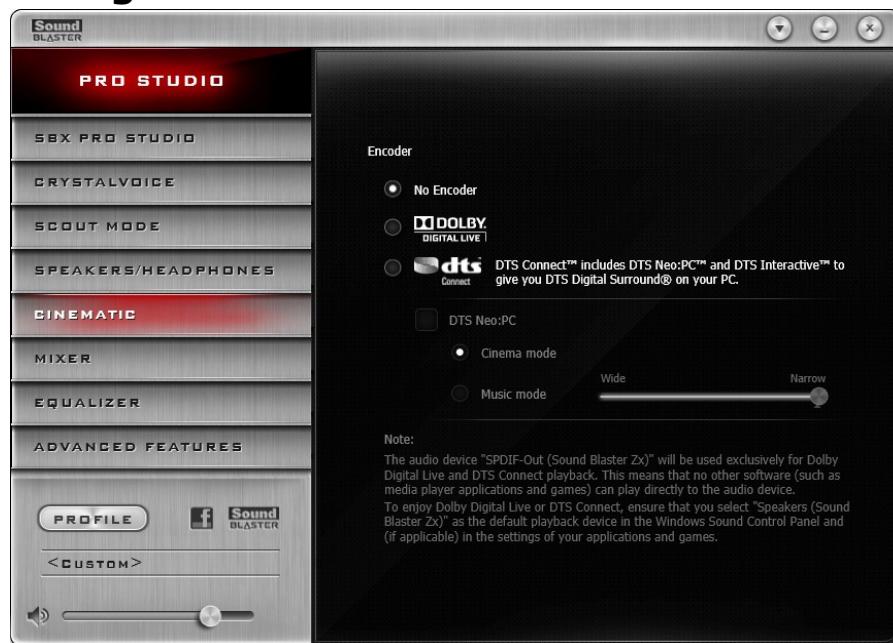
Sound BLASTER

PRO STUDIO

SBX PRO STUDIO

CRYSTALVOICE

SCOUT MODE

SPEAKERS/HEADPHONES

CINEMATIC

MIXER

EQUALIZER

ADVANCED FEATURES

PROFILE

Sound BLASTER

<CUSTOM>

Encoder

No Encoder

DOLBY. DIGITAL LIVE

dts Connect

DTS Connect™ includes DTS Neo:PC™ and DTS Interactive™ to give you DTS Digital Surround® on your PC.

DTS Neo:PC

Cinema mode

Wide

Narrow

Music mode

Note:

The audio device "SPDIF-Out (Sound Blaster Zx)" will be used exclusively for Dolby Digital Live and DTS Connect playback. This means that no other software (such as media player applications and games) can play directly to the audio device.

To enjoy Dolby Digital Live or DTS Connect, ensure that you select "Speakers (Sound Blaster Zx)" as the default playback device in the Windows Sound Control Panel and (if applicable) in the settings of your applications and games.